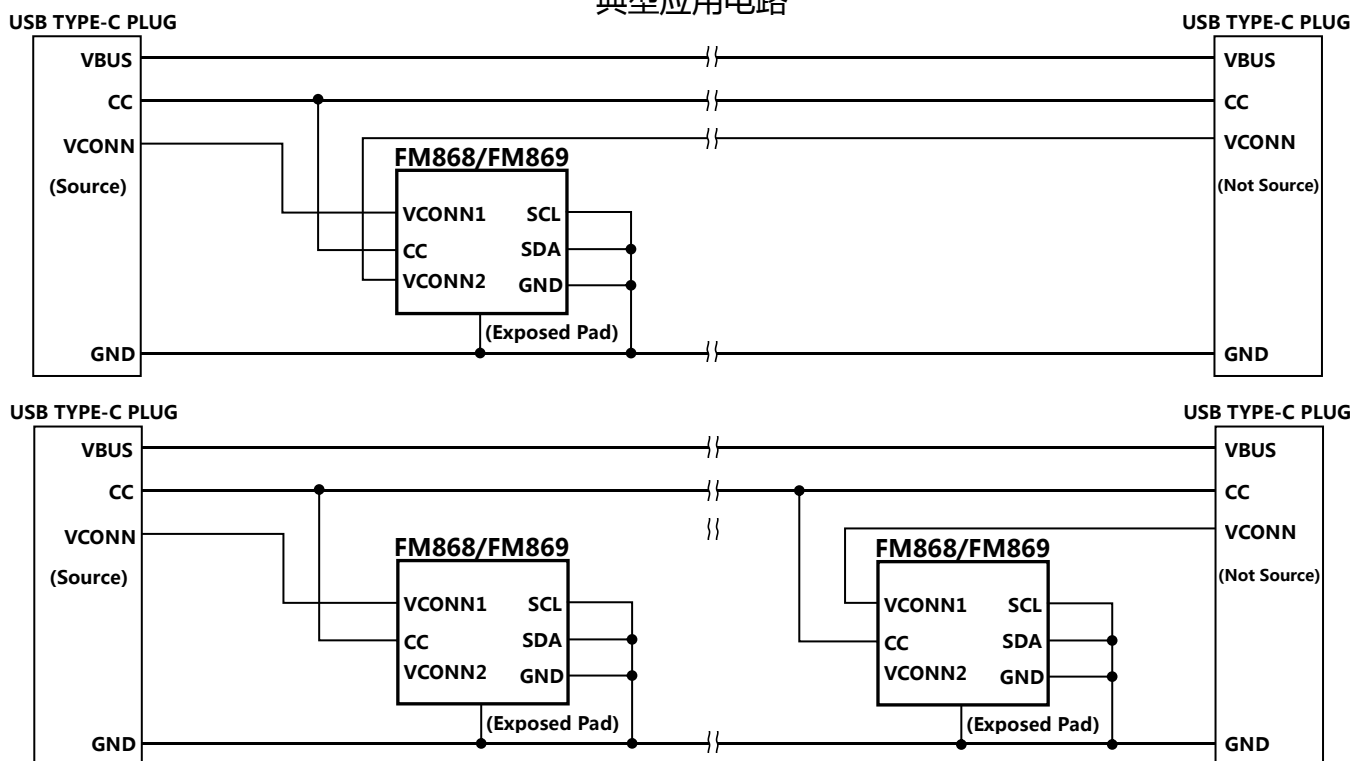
典型应用电路

USB TYPE-C PLUG
VBUS
CC
VCONN
(Source)
GND

FM868/FM869
VCONN1
CC
VCONN2
SCL
SDA
GND
(Exposed Pad)

USB TYPE-C PLUG
VBUS
CC
VCONN
(Not Source)
GND

USB TYPE-C PLUG
VBUS
CC
VCONN
(Source)
GND

FM868/FM869
VCONN1
CC
VCONN2
SCL
SDA
GND
(Exposed Pad)

FM868/FM869
VCONN1
CC
VCONN2
SCL
SDA
GND
(Exposed Pad)

USB TYPE-C PLUG
VBUS
CC
VCONN
(Not Source)
GND